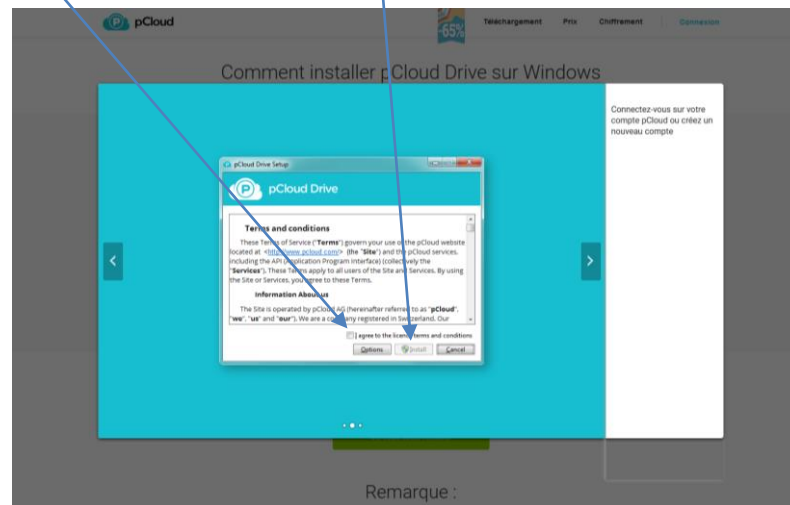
pCloud

-65%

Téléchargement Prix Chiffrement Connexion

Comment installer pCloud Drive sur Windows

Connectez-vous sur votre compte pCloud ou créez un nouveau compte

pCloud Drive Setup

pCloud Drive

Terms and conditions

These Terms of Service ("Terms") govern your use of the pCloud website located at <http://www.pcloud.com/> (the "Site") and the pCloud services, including the API (Application Program Interface) (collectively the "Services"). These Terms apply to all users of the Site and Services. By using the Site or Services, you agree to these Terms.

Information About us

The Site is operated by pCloud AG (hereinafter referred to as "pCloud", "we", "us" and "our"). We are a company registered in Switzerland. Our

I agree to the license terms and conditions

Options Install Cancel

Remarque :